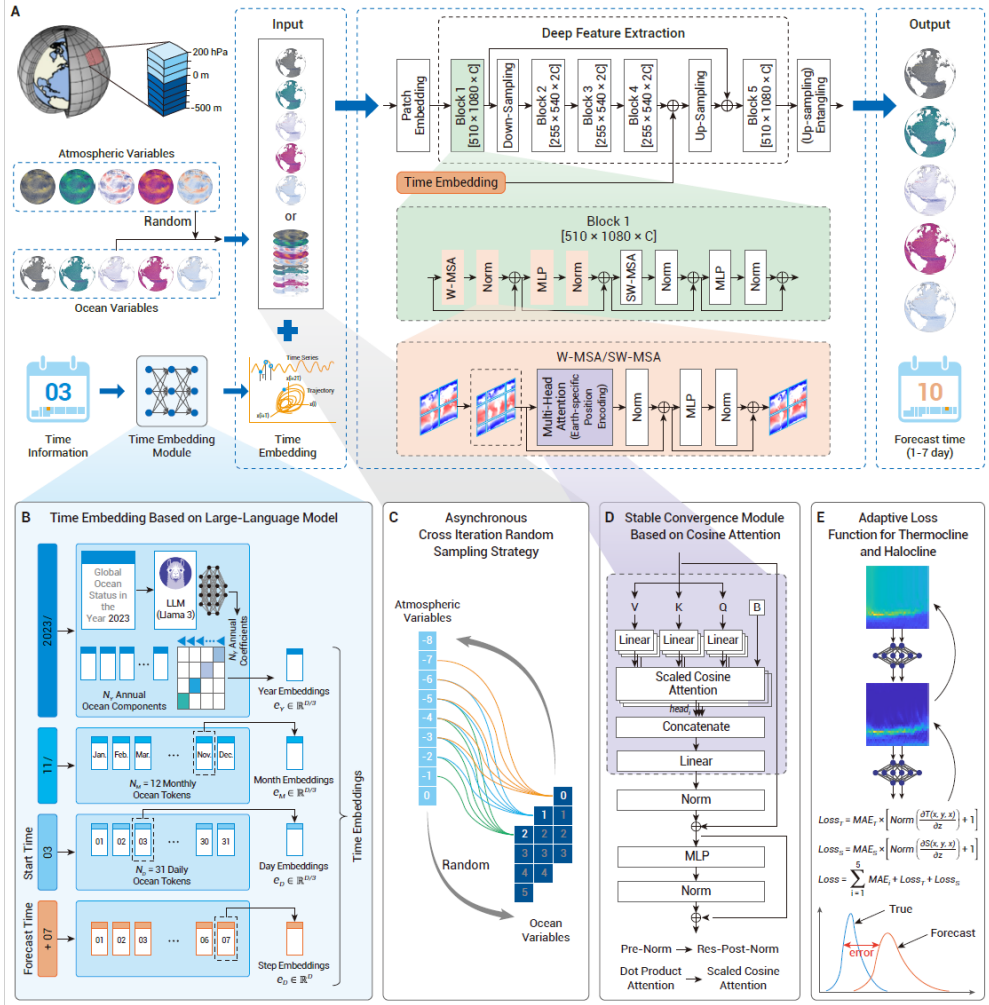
A

200 hPa
0 m
-500 m

Atmospheric Variables

Random

Ocean Variables

Input

or

Deep Feature Extraction

Patch Embedding
Block 1 [510 × 1080 × C]
Down-Sampling
Block 2 [255 × 540 × 2C]
Block 3 [255 × 540 × 2C]
Block 4 [255 × 540 × 2C]
Up-Sampling
Block 5 [510 × 1080 × C]
(Up-sampling) Entangling

Time Embedding

Block 1
[510 × 1080 × C]

W-MSA
Norm
MLP
Norm
SW-MSA
Norm
MLP
Norm

W-MSA/SW-MSA

Multi-Head Attention (Earth-specific Position Encoding)
Norm
MLP
Norm

Output

03
Time Information

Time Embedding Module

Time Series
Trajectory
Time Embedding

10
Forecast time (1-7 day)

B Time Embedding Based on Large-Language Model

2023/
Global Ocean Status in the Year 2023
LLM (Llama 3)
$N_c$ Annual Coefficients
$N_c$ Annual Ocean Components
Year Embeddings $e_Y \in \mathbb{R}^{D/3}$

11/
Jan. Feb. Mar. ... Nov. Dec.
$N_M$ = 12 Monthly Ocean Tokens
Month Embeddings $e_M \in \mathbb{R}^{D/3}$

Start Time 03
01 02 03 ... 30 31
$N_D$ = 31 Daily Ocean Tokens
Day Embeddings $e_D \in \mathbb{R}^{D/3}$

Forecast Time + 07
01 02 03 ... 06 07
Step Embeddings $e_D \in \mathbb{R}^{D}$

Time Embeddings

C Asynchronous Cross Iteration Random Sampling Strategy

Atmospheric Variables
-8 -7 -6 -5 -4 -3 -2 -1 0
Random
0 1 1 2 2 2 3 3 3 4 4 5
Ocean Variables

D Stable Convergence Module Based on Cosine Attention

V K Q B
Linear Linear Linear
Scaled Cosine Attention
head
Concatenate
Linear
Norm
MLP
Norm

Pre-Norm → Res-Post-Norm
Dot Product Attention → Scaled Cosine Attention

E Adaptive Loss Function for Thermocline and Halocline

$Loss_T = MAE_T \times \left[Norm\left(\frac{\partial T(x, y, x)}{\partial z}\right) + 1\right]$
$Loss_S = MAE_S \times \left[Norm\left(\frac{\partial S(x, y, x)}{\partial z}\right) + 1\right]$
$Loss = \sum_{i=1}^{5} MAE_i + Loss_T + Loss_S$

True
Forecast
error